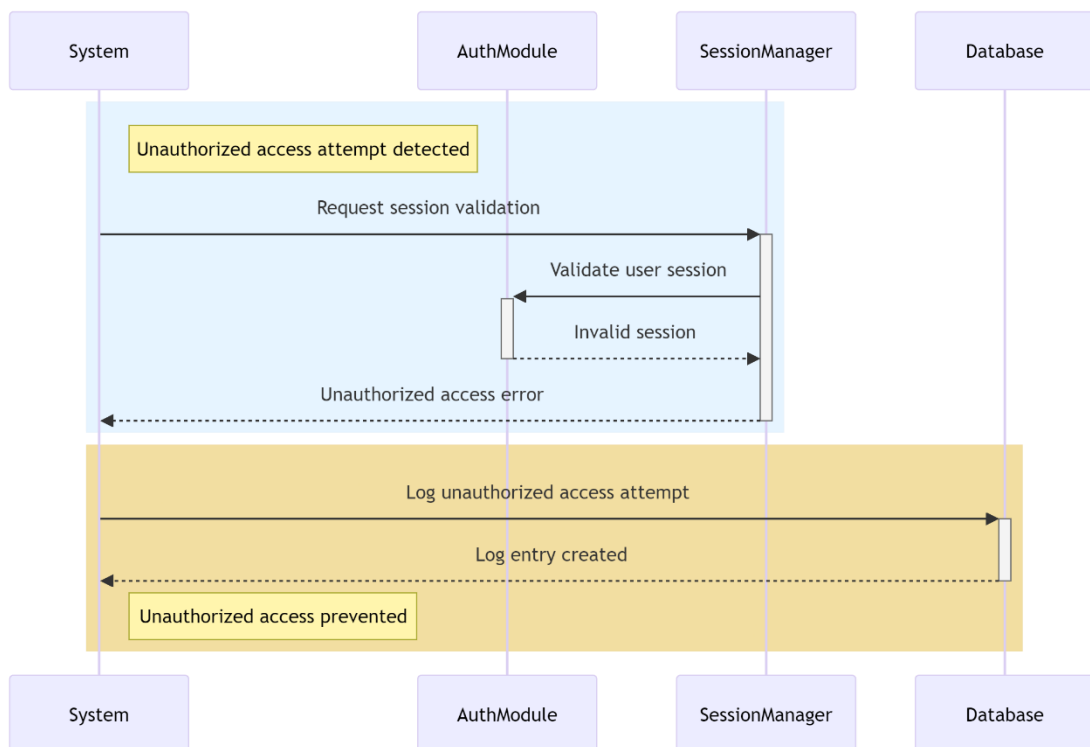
System AuthModule SessionManager Database

Unauthorized access attempt detected

Request session validation

Validate user session

Invalid session

Unauthorized access error

Log unauthorized access attempt

Log entry created

Unauthorized access prevented

System AuthModule SessionManager Database